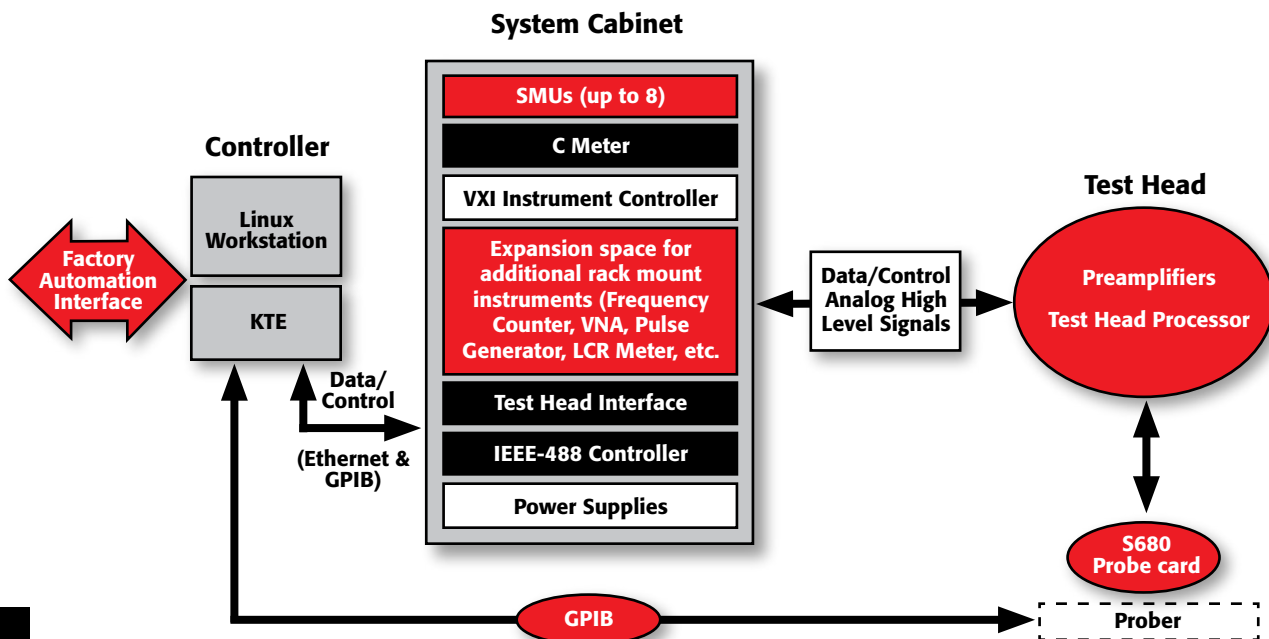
System Cabinet

SMUs (up to 8)

C Meter

VXI Instrument Controller

Expansion space for additional rack mount instruments (Frequency Counter, VNA, Pulse Generator, LCR Meter, etc.

Test Head Interface

IEEE-488 Controller

Power Supplies

Controller

Linux Workstation

KTE

Factory Automation Interface

Data/ Control

(Ethernet & GPIB)

Data/Control Analog High Level Signals

Test Head

Preamplifiers

Test Head Processor

S680 Probe card

GPIB

Prober